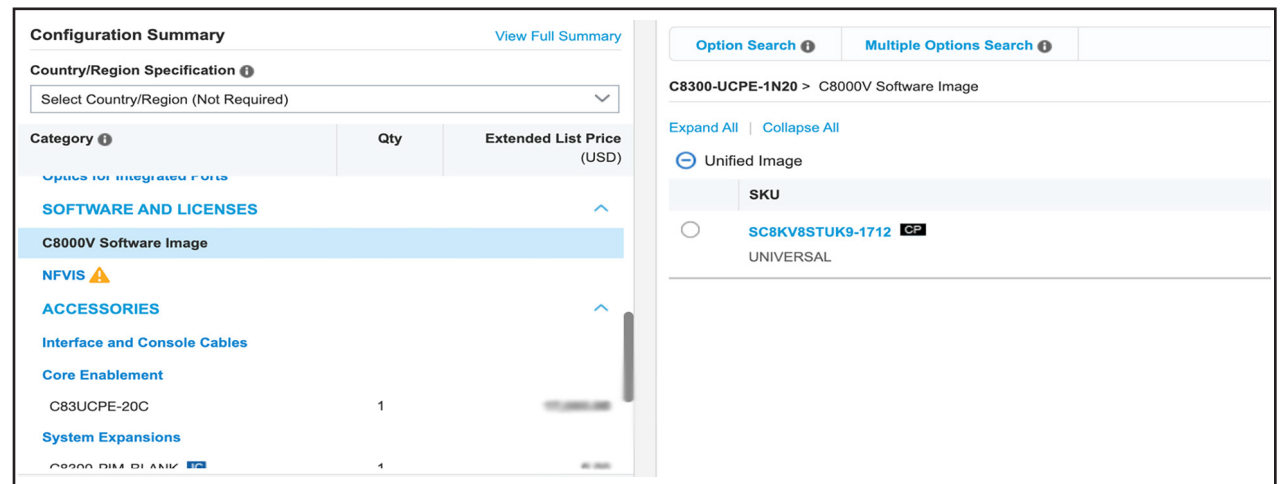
Configuration Summary
View Full Summary

Country/Region Specification

Select Country/Region (Not Required)

| Category | Qty | Extended List Price (USD) |
|---|---|---|
| Optics for Integrated Ports | | |
| SOFTWARE AND LICENSES | | |
| C8000V Software Image | | |
| NFVIS | | |
| ACCESSORIES | | |
| Interface and Console Cables | | |
| Core Enablement | | |
| C83UCPE-20C | 1 | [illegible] |
| System Expansions | | |
| C8300-PIM-BLANK IC | 1 | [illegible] |

Option Search
Multiple Options Search

C8300-UCPE-1N20 > C8000V Software Image

Expand All | Collapse All

Unified Image

| SKU |
|---|
| SC8KV8STUK9-1712 CP UNIVERSAL |